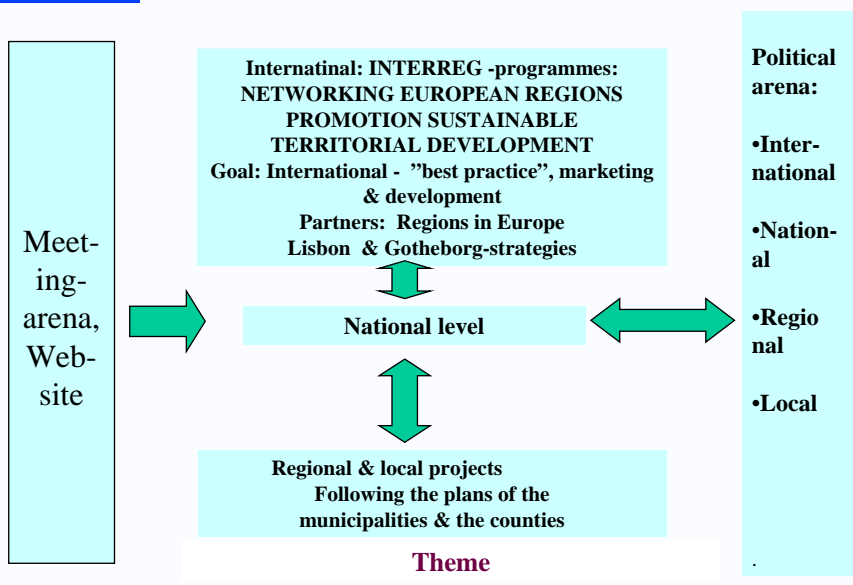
Meet-ing-arena, Web-site

Internatinal: INTERREG -programmes:
NETWORKING EUROPEAN REGIONS
PROMOTION SUSTAINABLE
TERRITORIAL DEVELOPMENT
Goal: International - "best practice", marketing & development
Partners: Regions in Europe
Lisbon & Gotheborg-strategies

National level

Regional & local projects
Following the plans of the municipalities & the counties

Theme

Political arena:

•Inter-national

•Nation-al

•Regio nal

•Local

.